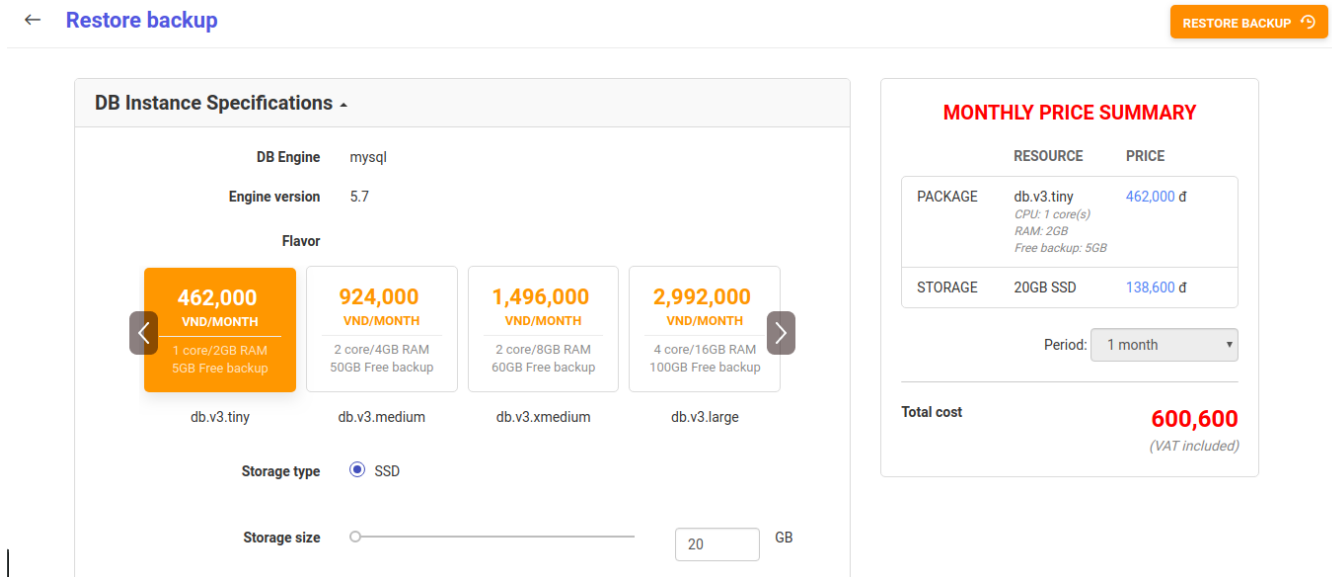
← Restore backup

RESTORE BACKUP

DB Instance Specifications

DB Engine mysql

Engine version 5.7

Flavor

462,000
VND/MONTH
1 core/2GB RAM
5GB Free backup
db.v3.tiny

924,000
VND/MONTH
2 core/4GB RAM
50GB Free backup
db.v3.medium

1,496,000
VND/MONTH
2 core/8GB RAM
60GB Free backup
db.v3.xmedium

2,992,000
VND/MONTH
4 core/16GB RAM
100GB Free backup
db.v3.large

Storage type SSD

Storage size 20 GB

MONTHLY PRICE SUMMARY

| | RESOURCE | PRICE |
|---|---|---|
| PACKAGE | db.v3.tiny CPU: 1 core(s) RAM: 2GB Free backup: 5GB | 462,000 đ |
| STORAGE | 20GB SSD | 138,600 đ |

Period: 1 month

Total cost 600,600
(VAT included)